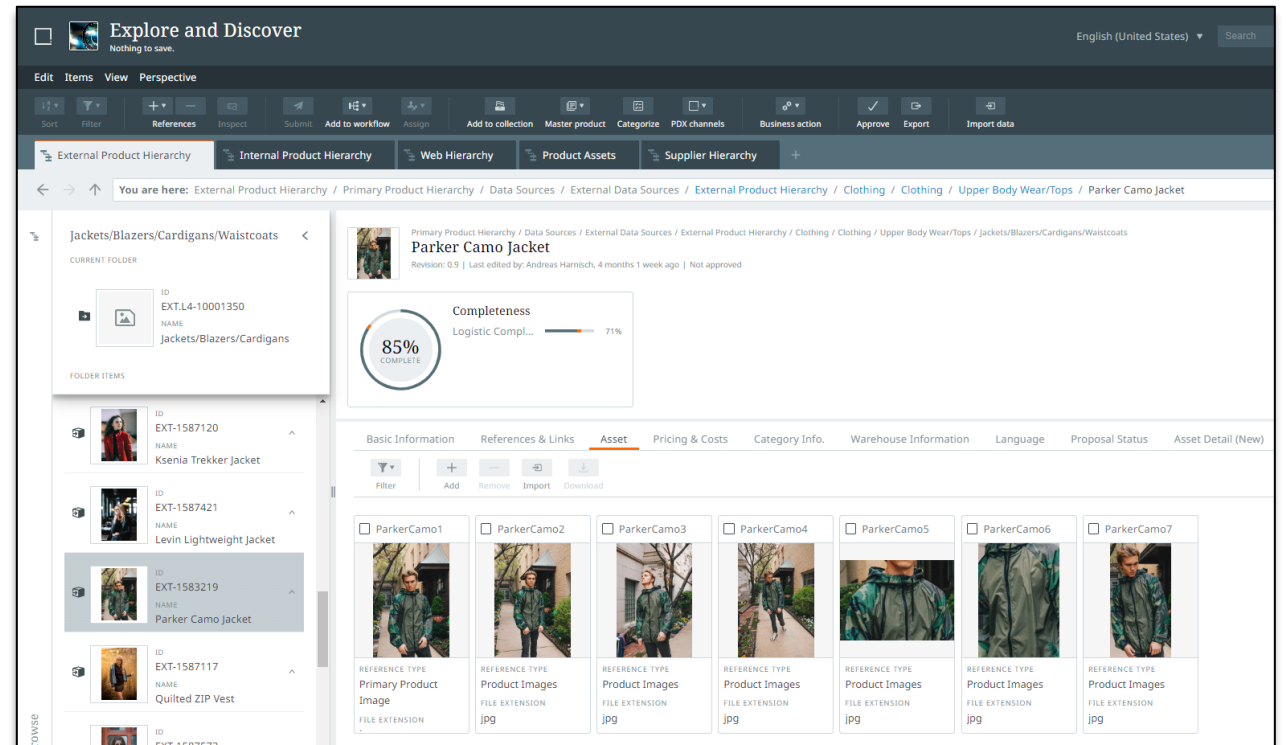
Explore and Discover
Nothing to save.

English (United States) ▼ Search

Edit Items View Perspective

Sort Filter References Inspect Submit Add to workflow Assign Add to collection Master product Categorize PDX channels Business action Approve Export Import data

External Product Hierarchy | Internal Product Hierarchy | Web Hierarchy | Product Assets | Supplier Hierarchy | +

You are here: External Product Hierarchy / Primary Product Hierarchy / Data Sources / External Data Sources / External Product Hierarchy / Clothing / Clothing / Upper Body Wear/Tops / Parker Camo Jacket

Jackets/Blazers/Cardigans/Waistcoats
CURRENT FOLDER
ID
EXT.L4-10001350
NAME
Jackets/Blazers/Cardigans
FOLDER ITEMS

ID
EXT-1587120
NAME
Ksenia Trekker Jacket

ID
EXT-1587421
NAME
Levin Lightweight Jacket

ID
EXT-1583219
NAME
Parker Camo Jacket

ID
EXT-1587117
NAME
Quilted ZIP Vest

rowse

Primary Product Hierarchy / Data Sources / External Data Sources / External Product Hierarchy / Clothing / Clothing / Upper Body Wear/Tops / Jackets/Blazers/Cardigans/Waistcoats
Parker Camo Jacket
Revision: 0.9 | Last edited by: Andreas Harnisch, 4 months 1 week ago | Not approved

85%
COMPLETE
Completeness
Logistic Compl... 71%

Basic Information | References & Links | Asset | Pricing & Costs | Category Info. | Warehouse Information | Language | Proposal Status | Asset Detail (New)

Filter Add Remove Import Download

| ParkerCamo1 | ParkerCamo2 | ParkerCamo3 | ParkerCamo4 | ParkerCamo5 | ParkerCamo6 | ParkerCamo7 |
|---|---|---|---|---|---|---|
| REFERENCE TYPE Primary Product Image | REFERENCE TYPE Product Images | REFERENCE TYPE Product Images | REFERENCE TYPE Product Images | REFERENCE TYPE Product Images | REFERENCE TYPE Product Images | REFERENCE TYPE Product Images |
| FILE EXTENSION | FILE EXTENSION jpg | FILE EXTENSION jpg | FILE EXTENSION jpg | FILE EXTENSION jpg | FILE EXTENSION jpg | FILE EXTENSION jpg |